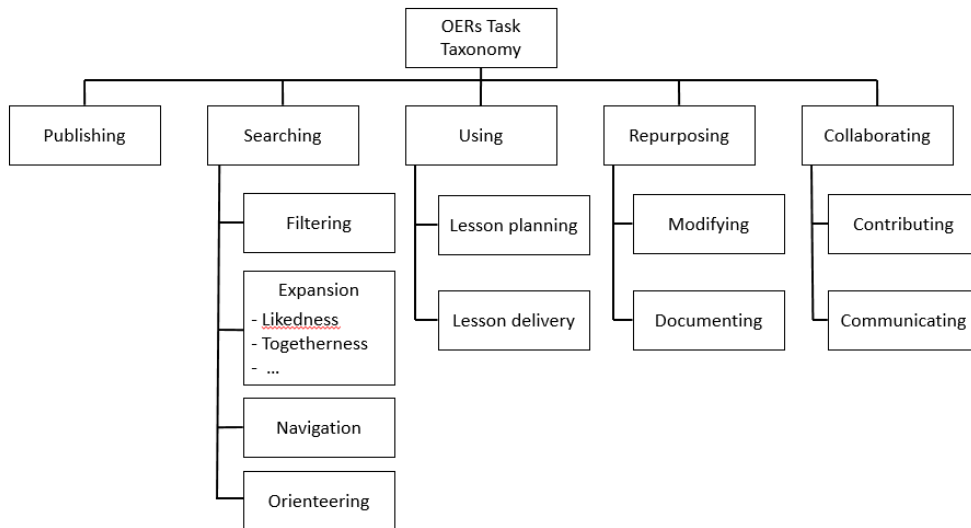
OERs Task Taxonomy

Publishing

Searching

Filtering

Expansion
- Likedness
- Togetherness
- ...

Navigation

Orienteering

Using

Lesson planning

Lesson delivery

Repurposing

Modifying

Documenting

Collaborating

Contributing

Communicating